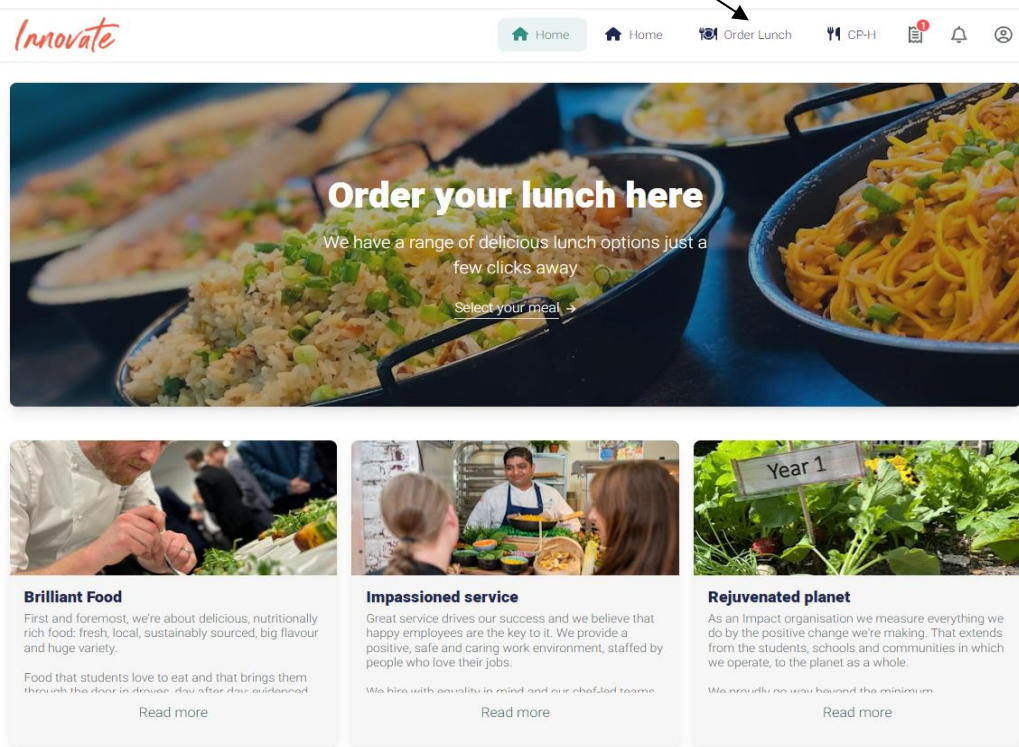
Innovate

Home
Home
Order Lunch
CP-H
1

Order your lunch here

We have a range of delicious lunch options just a few clicks away

Select your meal →

Year 1

Brilliant Food

First and foremost, we're about delicious, nutritionally rich food: fresh, local, sustainably sourced, big flavour and huge variety.

Food that students love to eat and that brings them through the door in droves, day after day, evidenced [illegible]

Read more

Impassioned service

Great service drives our success and we believe that happy employees are the key to it. We provide a positive, safe and caring work environment, staffed by people who love their jobs.

We hire with equality in mind and our chef-led teams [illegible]

Read more

Rejuvenated planet

As an Impact organisation we measure everything we do by the positive change we're making. That extends from the students, schools and communities in which we operate, to the planet as a whole.

We proudly go way beyond the minimum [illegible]

Read more